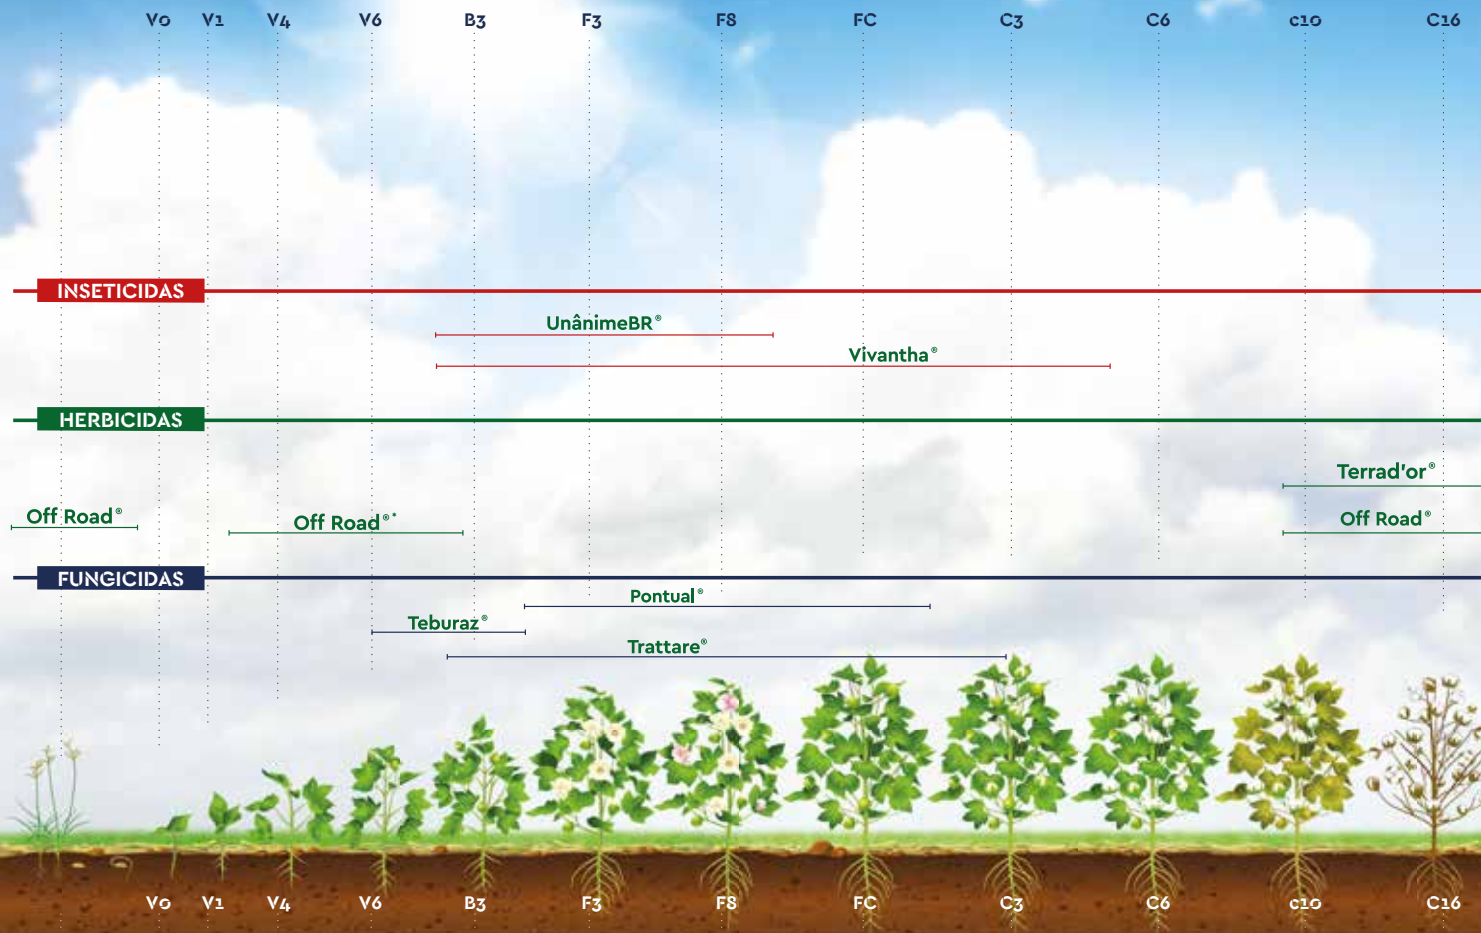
V0 V1 V4 V6 B3 F3 F8 FC C3 C6 C10 C16

INSETICIDAS

UnânimeBR®

Vivantha®

HERBICIDAS

Terrad'or®

Off Road®

Off Road®*

Off Road®

FUNGICIDAS

Pontual®

Teburaz®

Trattare®

V0 V1 V4 V6 B3 F3 F8 FC C3 C6 C10 C16